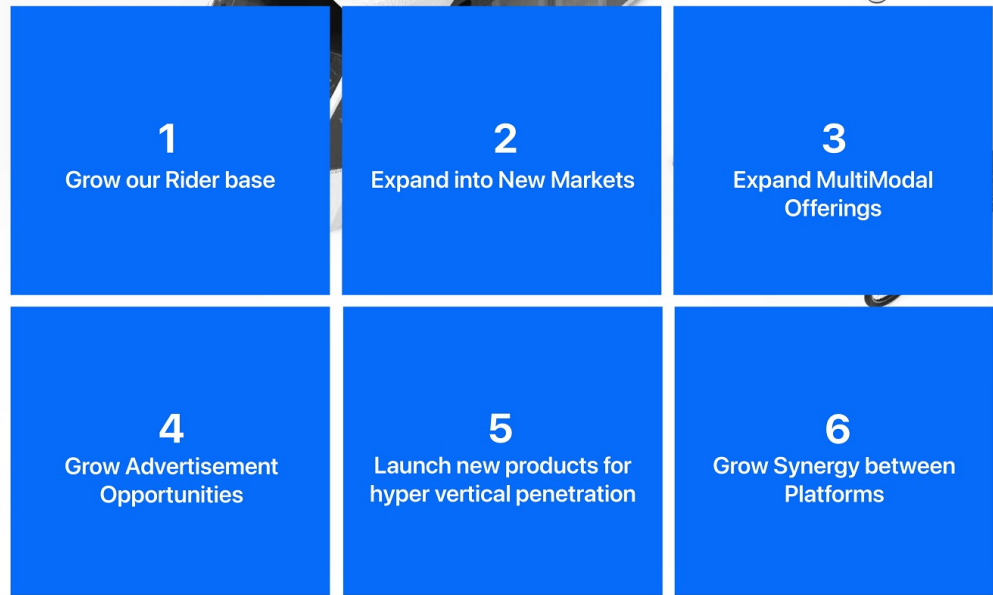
1
Grow our Rider base

2
Expand into New Markets

3
Expand MultiModal Offerings

4
Grow Advertisement Opportunities

5
Launch new products for hyper vertical penetration

6
Grow Synergy between Platforms